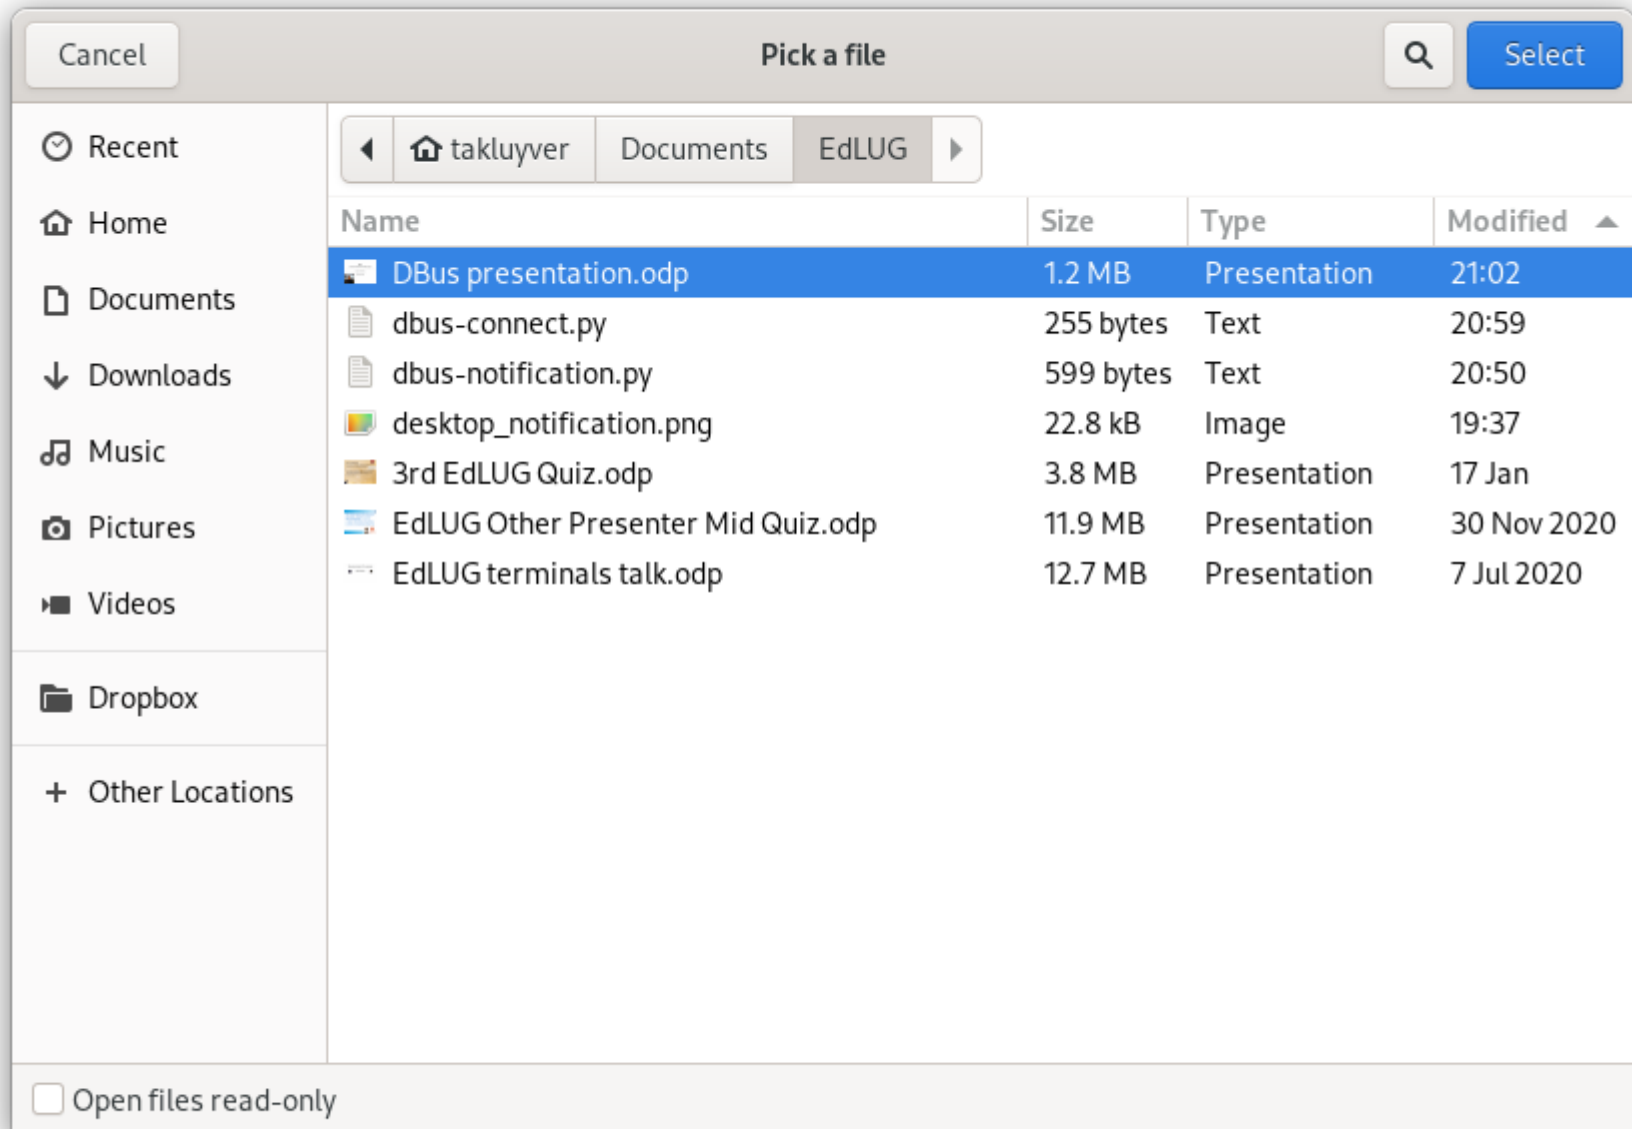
Cancel

Pick a file

Select

Recent
Home
Documents
Downloads
Music
Pictures
Videos

Dropbox

+ Other Locations

takluyver | Documents | EdLUG

| Name | Size | Type | Modified |
|---|---|---|---|
| DBus presentation.odp | 1.2 MB | Presentation | 21:02 |
| dbus-connect.py | 255 bytes | Text | 20:59 |
| dbus-notification.py | 599 bytes | Text | 20:50 |
| desktop_notification.png | 22.8 kB | Image | 19:37 |
| 3rd EdLUG Quiz.odp | 3.8 MB | Presentation | 17 Jan |
| EdLUG Other Presenter Mid Quiz.odp | 11.9 MB | Presentation | 30 Nov 2020 |
| EdLUG terminals talk.odp | 12.7 MB | Presentation | 7 Jul 2020 |

Open files read-only